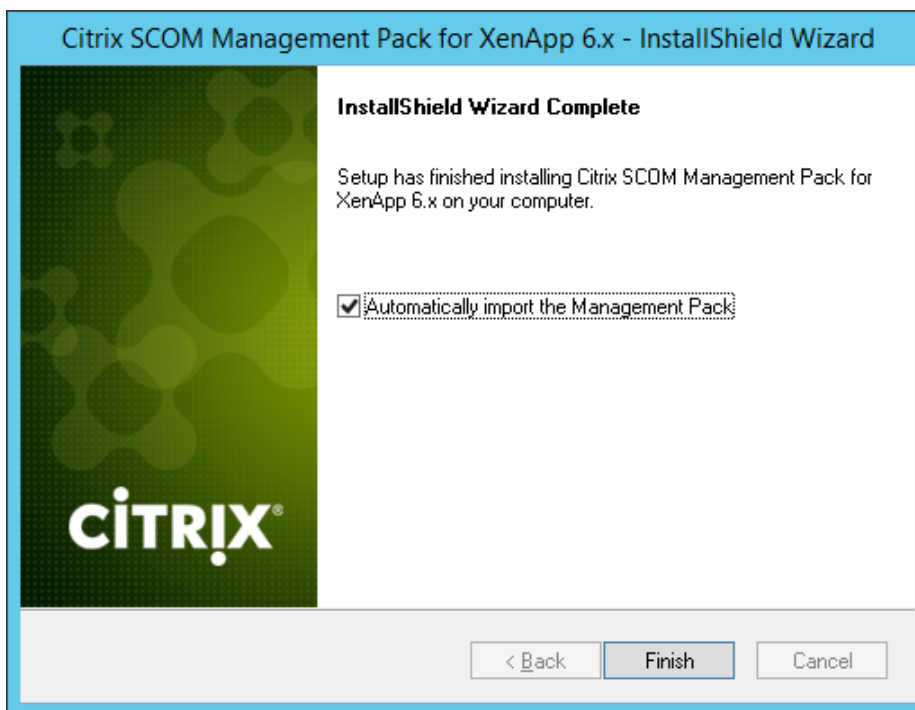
Citrix SCOM Management Pack for XenApp 6.x - InstallShield Wizard

InstallShield Wizard Complete

Setup has finished installing Citrix SCOM Management Pack for XenApp 6.x on your computer.

Automatically import the Management Pack

CITRIX®

< Back

Finish

Cancel